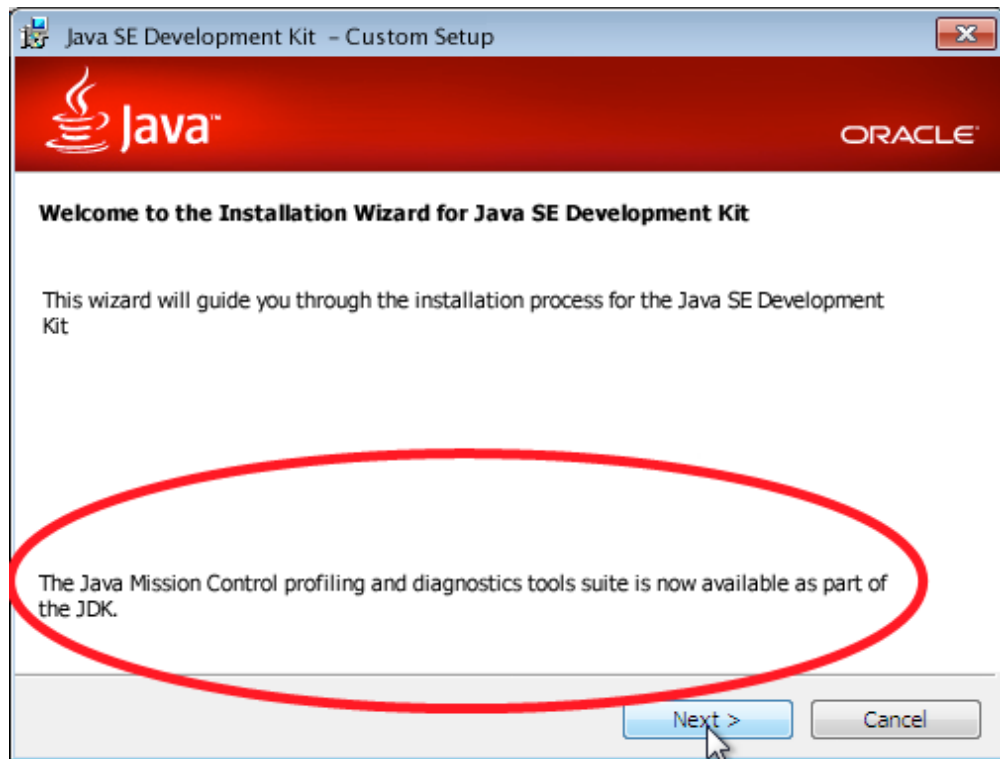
Java SE Development Kit – Custom Setup

Java™

ORACLE

Welcome to the Installation Wizard for Java SE Development Kit

This wizard will guide you through the installation process for the Java SE Development Kit

The Java Mission Control profiling and diagnostics tools suite is now available as part of the JDK.

Next >

Cancel